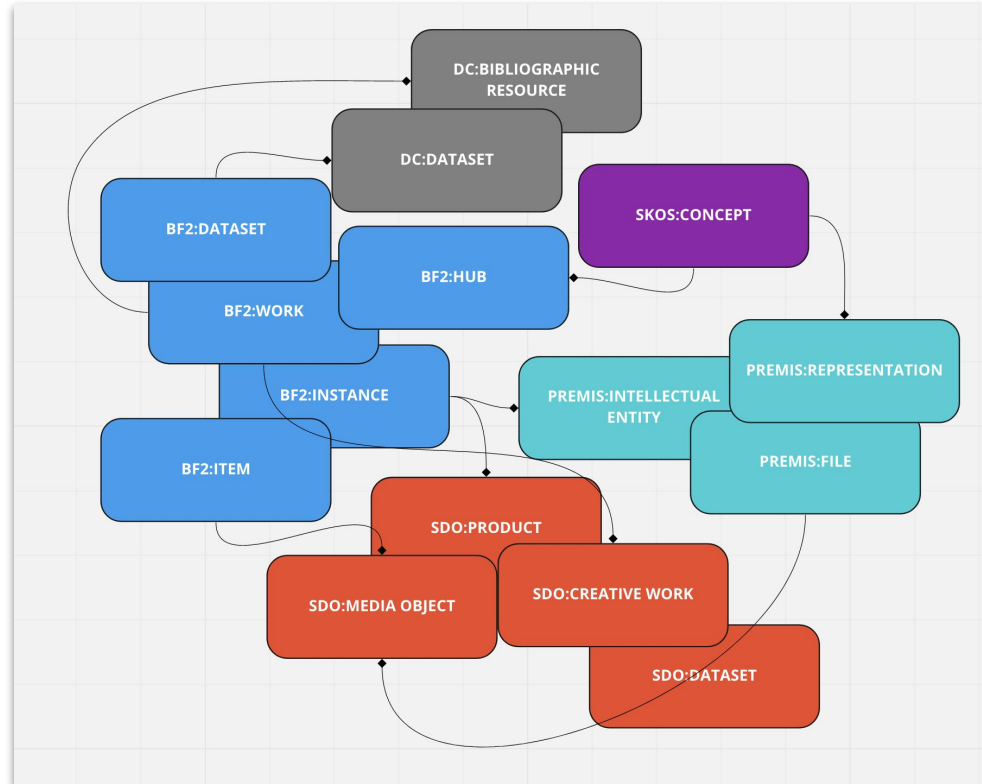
DC:BIBLIOGRAPHIC RESOURCE

DC:DATASET

SKOS:CONCEPT

BF2:DATASET

BF2:HUB

BF2:WORK

PREMIS:REPRESENTATION

BF2:INSTANCE

PREMIS:INTELLECTUAL ENTITY

BF2:ITEM

PREMIS:FILE

SDO:PRODUCT

SDO:MEDIA OBJECT

SDO:CREATIVE WORK

SDO:DATASET